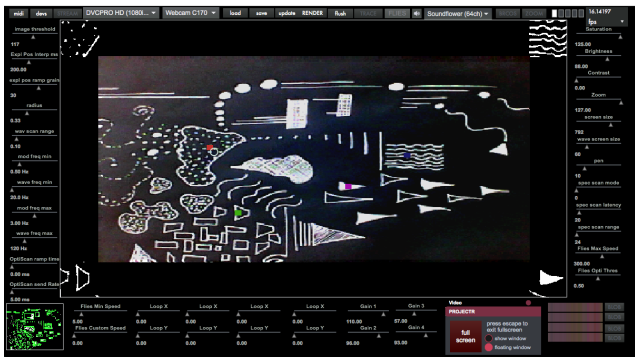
midi devs DVCPRO HD (1080i... Webcam C170 load save update RENDER flush Soundflower (64ch) 16.14197 fps

image threshold
117
Expl Pos Interp mo
200.00
expl pos ramp grain
30
radius
5.33
wav scan range
0.10
mod freq min
0.50 Hz
wave freq min
20.0 Hz
mod freq max
3.00 Hz
wave freq max
120 Hz
OptiScan ramp time
5.00 ms
OptiScan send Rate
5.00 ms

Saturation
135.00
Brightness
66.00
Contrast
0.00
Zoom
127.00
screen size
792
wave screen size
60
pen
10
spec scan mode
0
spec scan latency
20
spec scan range
24
Flies Max Speed
300.00
Flies Opti Thres
0.50

Flies Min Speed
0.00
Flies Custom Speed
0.00
Loop X
0.00
Loop Y
0.00
Loop X
0.00
Loop Y
0.00
Loop X
0.00
Loop Y
0.00
Loop X
0.00
Loop Y
0.00
Gain 1
110.00
Gain 2
98.00
Gain 3
57.00
Gain 4
93.00

Video
PROJECTR
full screen
press escape to exit fullscreen
show window
floating window